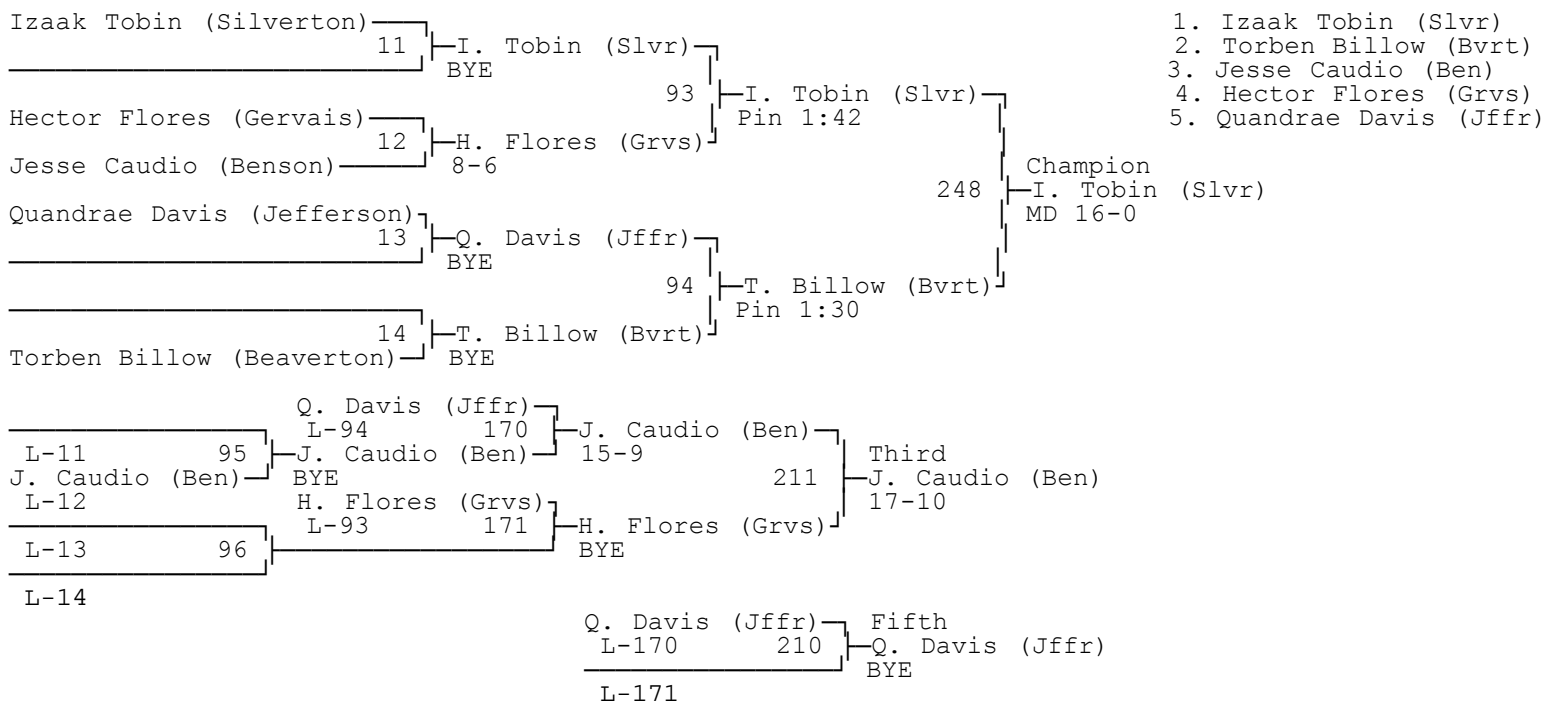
Izaak Tobin (Silverton)
11
I. Tobin (Slvr)
BYE
93
I. Tobin (Slvr)
Pin 1:42
Hector Flores (Gervais)
12
H. Flores (Grvs)
Jesse Caudio (Benson)
8-6
Champion
248
I. Tobin (Slvr)
MD 16-0
Quandrae Davis (Jefferson)
13
Q. Davis (Jffr)
BYE
94
T. Billow (Bvrt)
Pin 1:30
14
T. Billow (Bvrt)
Torben Billow (Beaverton)
BYE

1. Izaak Tobin (Slvr)
2. Torben Billow (Bvrt)
3. Jesse Caudio (Ben)
4. Hector Flores (Grvs)
5. Quandrae Davis (Jffr)

Q. Davis (Jffr)
L-94
170
J. Caudio (Ben)
L-11
95
J. Caudio (Ben)
15-9
J. Caudio (Ben)
BYE
Third
211
J. Caudio (Ben)
17-10
L-12
H. Flores (Grvs)
L-93
171
H. Flores (Grvs)
L-13
96
BYE
L-14

Q. Davis (Jffr)
Fifth
L-170
210
Q. Davis (Jffr)
BYE
L-171